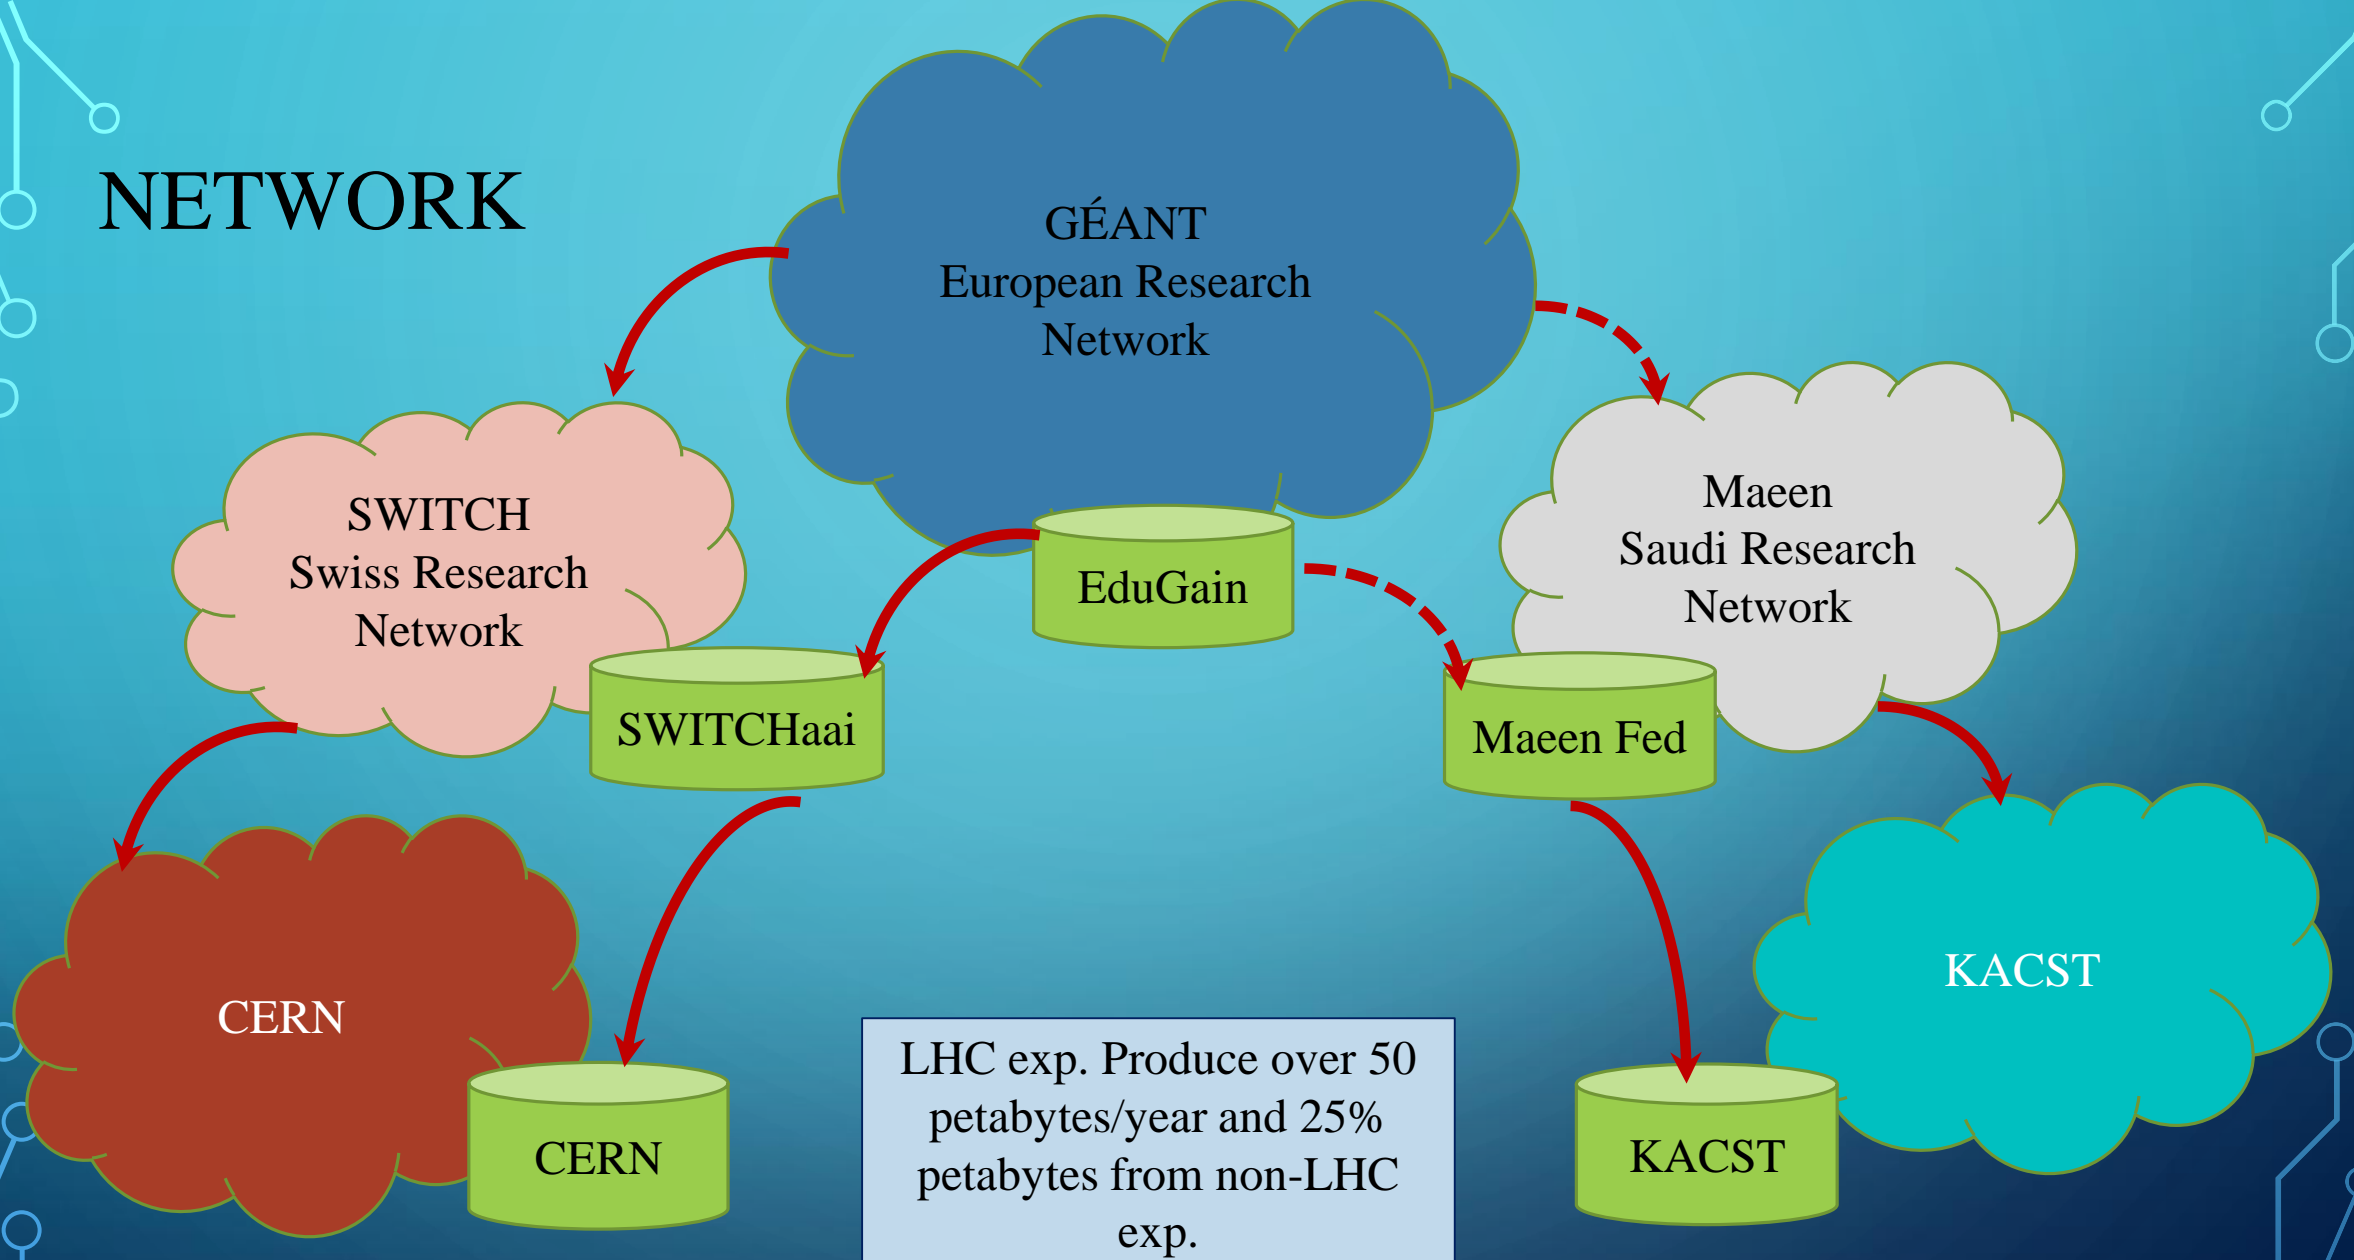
NETWORK

GÉANT
European Research
Network

EduGain

SWITCH
Swiss Research
Network

SWITCHaai

Maeen
Saudi Research
Network

Maeen Fed

CERN

CERN

LHC exp. Produce over 50 petabytes/year and 25% petabytes from non-LHC exp.

KACST

KACST